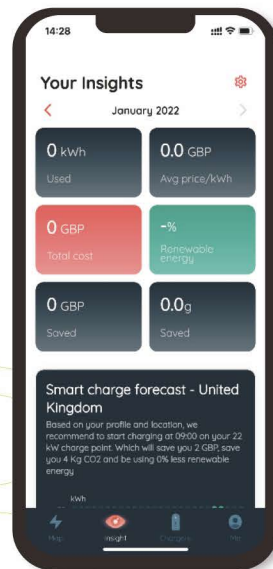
14:28

Your Insights

<

January 2022

>

0 kWh

Used

0.0 GBP

Avg price/kWh

0 GBP

Total cost

-%

Renewable energy

0 GBP

Saved

0.0g

Saved

Smart charge forecast - United Kingdom

Based on your profile and location, we recommend to start charging at 09:00 on your 22 kW charge point. Which will save you 2 GBP, save you 4 Kg CO2 and be using 0% less renewable energy

kWh

Map

Insight

Chargers

Me